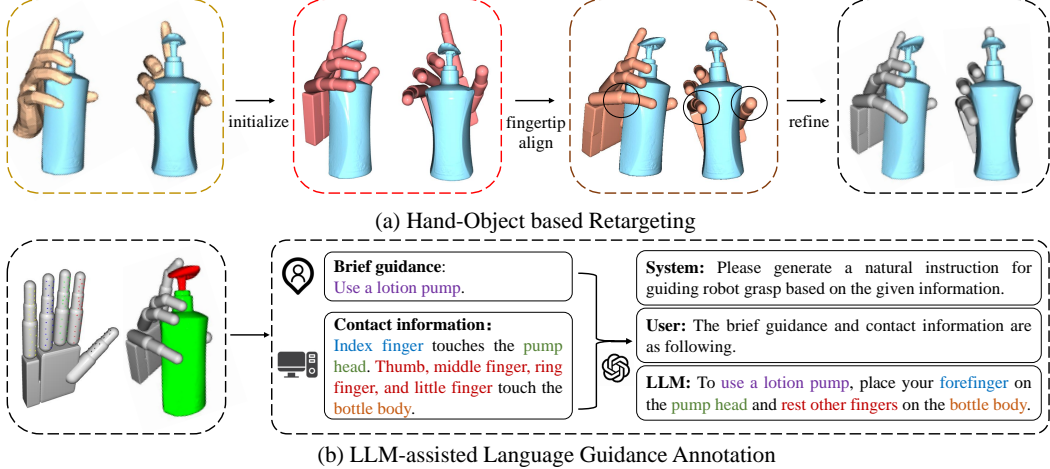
initialize

fingertip align

refine

(a) Hand-Object based Retargeting

**Brief guidance**:
Use a lotion pump.

**Contact information**:
Index finger touches the pump head. Thumb, middle finger, ring finger, and little finger touch the bottle body.

**System:** Please generate a natural instruction for guiding robot grasp based on the given information.

**User:** The brief guidance and contact information are as following.

**LLM:** To use a lotion pump, place your forefinger on the pump head and rest other fingers on the bottle body.

(b) LLM-assisted Language Guidance Annotation